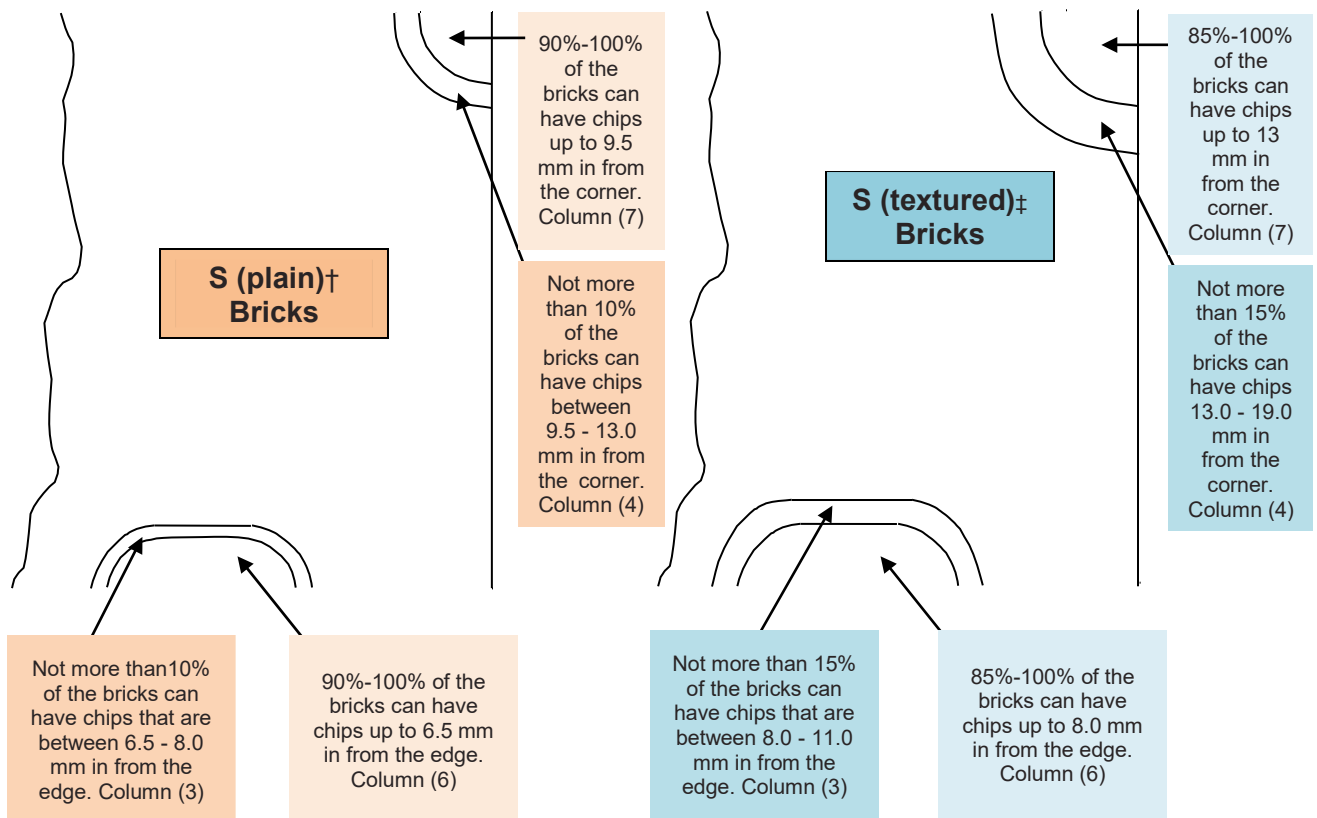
90%-100% of the bricks can have chips up to 9.5 mm in from the corner. Column (7)

S (plain)† Bricks

Not more than 10% of the bricks can have chips between 9.5 - 13.0 mm in from the corner. Column (4)

Not more than10% of the bricks can have chips that are between 6.5 - 8.0 mm in from the edge. Column (3)

90%-100% of the bricks can have chips up to 6.5 mm in from the edge. Column (6)

85%-100% of the bricks can have chips up to 13 mm in from the corner. Column (7)

S (textured)‡ Bricks

Not more than 15% of the bricks can have chips 13.0 - 19.0 mm in from the corner. Column (4)

Not more than 15% of the bricks can have chips that are between 8.0 - 11.0 mm in from the edge. Column (3)

85%-100% of the bricks can have chips up to 8.0 mm in from the edge. Column (6)